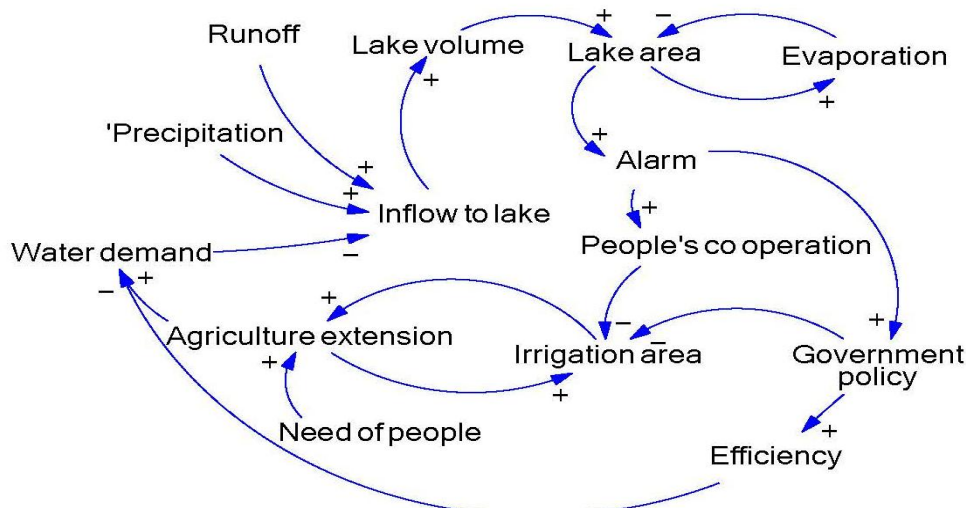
Runoff

Lake volume

+

+ −

Lake area

Evaporation

+

'Precipitation

+

Alarm

+

+

Inflow to lake

+

Water demand

−

People's co operation

− +

+

Agriculture extension

− −

+

Irrigation area

Government policy

+

+

Need of people

+

Efficiency